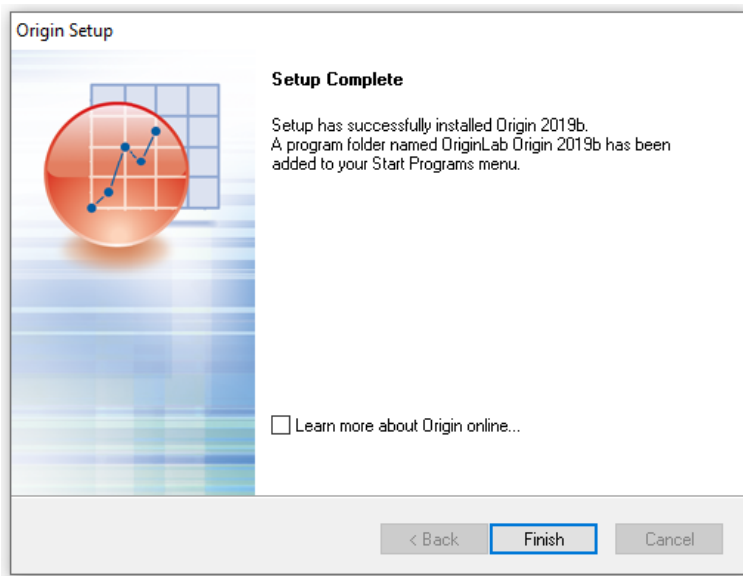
Origin Setup

Setup Complete

Setup has successfully installed Origin 2019b.
A program folder named OriginLab Origin 2019b has been added to your Start Programs menu.

☐ Learn more about Origin online...

< Back
Finish
Cancel